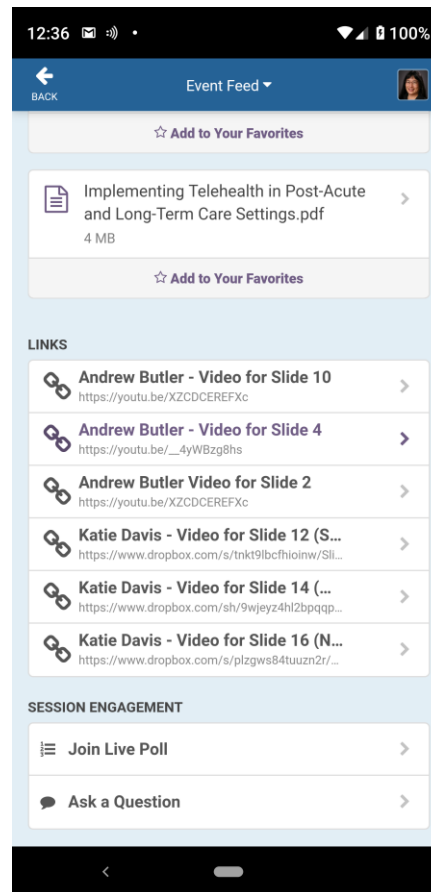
12:36 100%

BACK

Event Feed

☆ Add to Your Favorites

Implementing Telehealth in Post-Acute and Long-Term Care Settings.pdf
4 MB

☆ Add to Your Favorites

LINKS

Andrew Butler - Video for Slide 10
https://youtu.be/XZCDCEREFXc

Andrew Butler - Video for Slide 4
https://youtu.be/__4yWBzg8hs

Andrew Butler Video for Slide 2
https://youtu.be/XZCDCEREFXc

Katie Davis - Video for Slide 12 (S...
https://www.dropbox.com/s/tnkt9lbcfhioinw/Sli...

Katie Davis - Video for Slide 14 (...
https://www.dropbox.com/sh/9wjeyz4hl2bpqqp...

Katie Davis - Video for Slide 16 (N...
https://www.dropbox.com/s/plzgws84tuuzn2r/...

SESSION ENGAGEMENT

Join Live Poll

Ask a Question